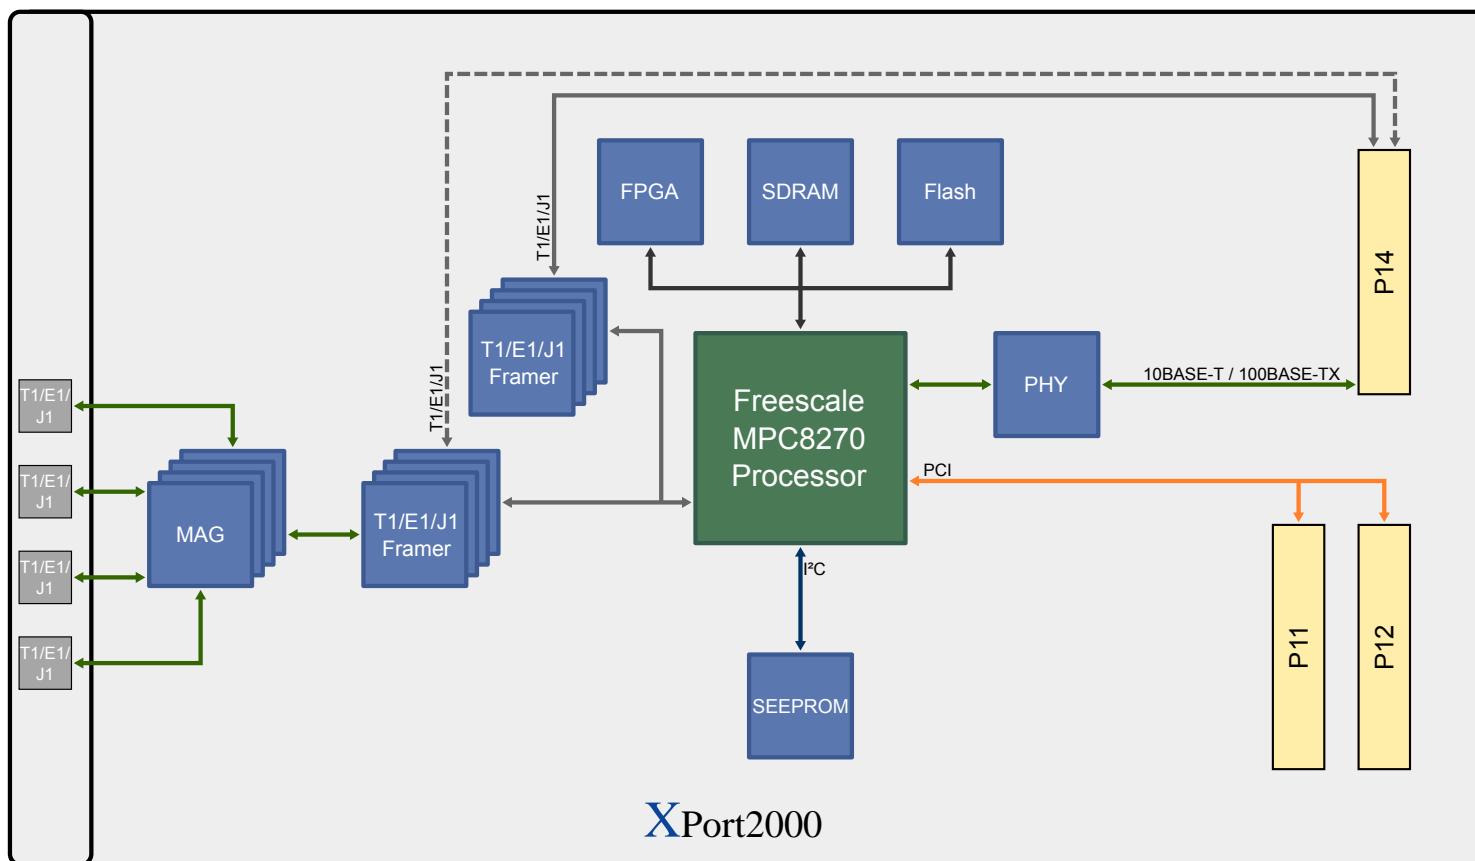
T1/E1/J1

FPGA

SDRAM

Flash

P14

T1/E1/J1 Framer

Freescale MPC8270 Processor

PHY

10BASE-T / 100BASE-TX

T1/E1/J1

T1/E1/J1

T1/E1/J1

MAG

T1/E1/J1 Framer

PCI

T1/E1/J1

T1/E1/J1

$I^2C$

SEEPROM

P11

P12

XPort2000